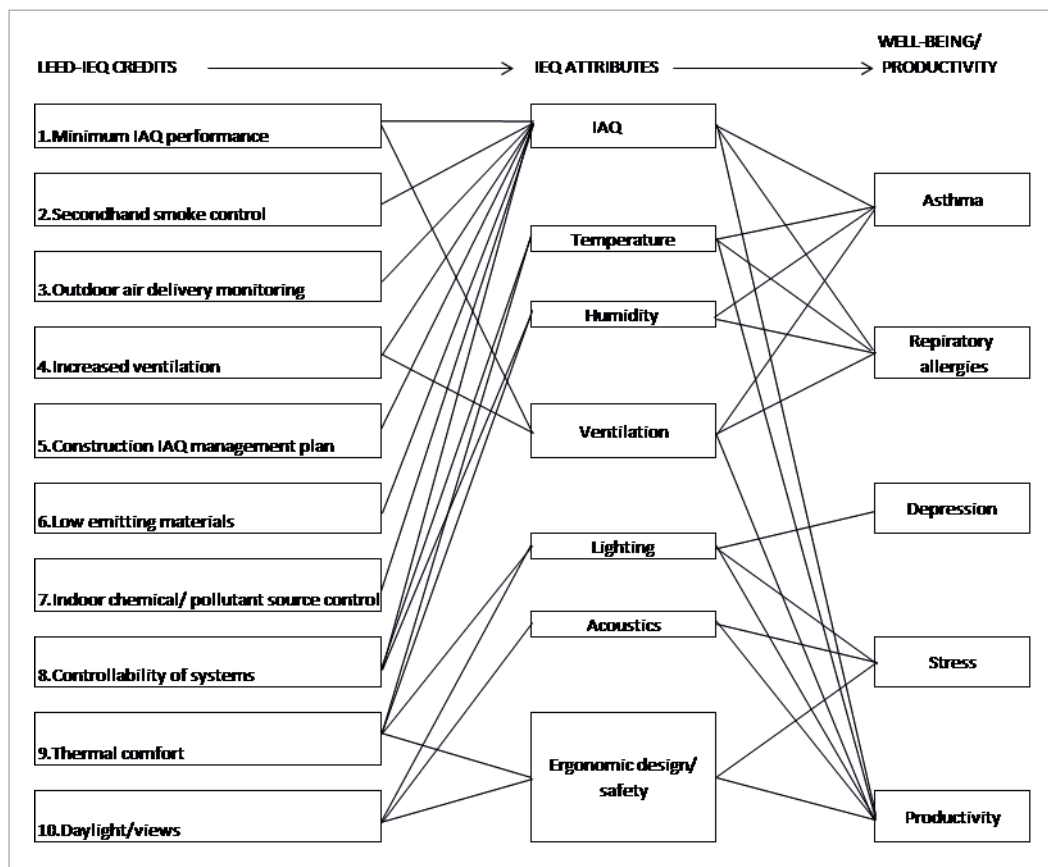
LEED-IEQ CREDITS

IEQ ATTRIBUTES

WELL-BEING/ PRODUCTIVITY

1.Minimum IAQ performance

2.Secondhand smoke control

3.Outdoor air delivery monitoring

4.Increased ventilation

5.Construction IAQ management plan

6.Low emitting materials

7.Indoor chemical/ pollutant source control

8.Controllability of systems

9.Thermal comfort

10.Daylight/views

IAQ

Temperature

Humidity

Ventilation

Lighting

Acoustics

Ergonomic design/ safety

Asthma

Repiratory allergies

Depression

Stress

Productivity